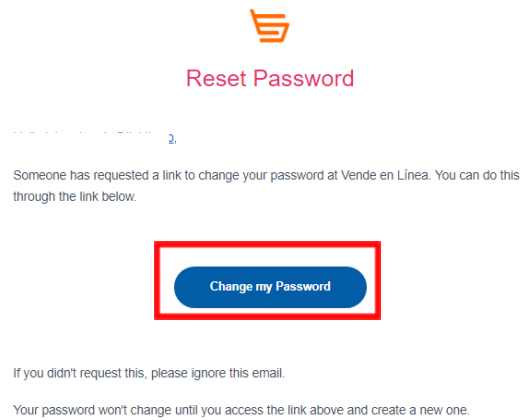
Reset Password

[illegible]

Someone has requested a link to change your password at Vende en Línea. You can do this through the link below.

Change my Password

If you didn't request this, please ignore this email.

Your password won't change until you access the link above and create a new one.